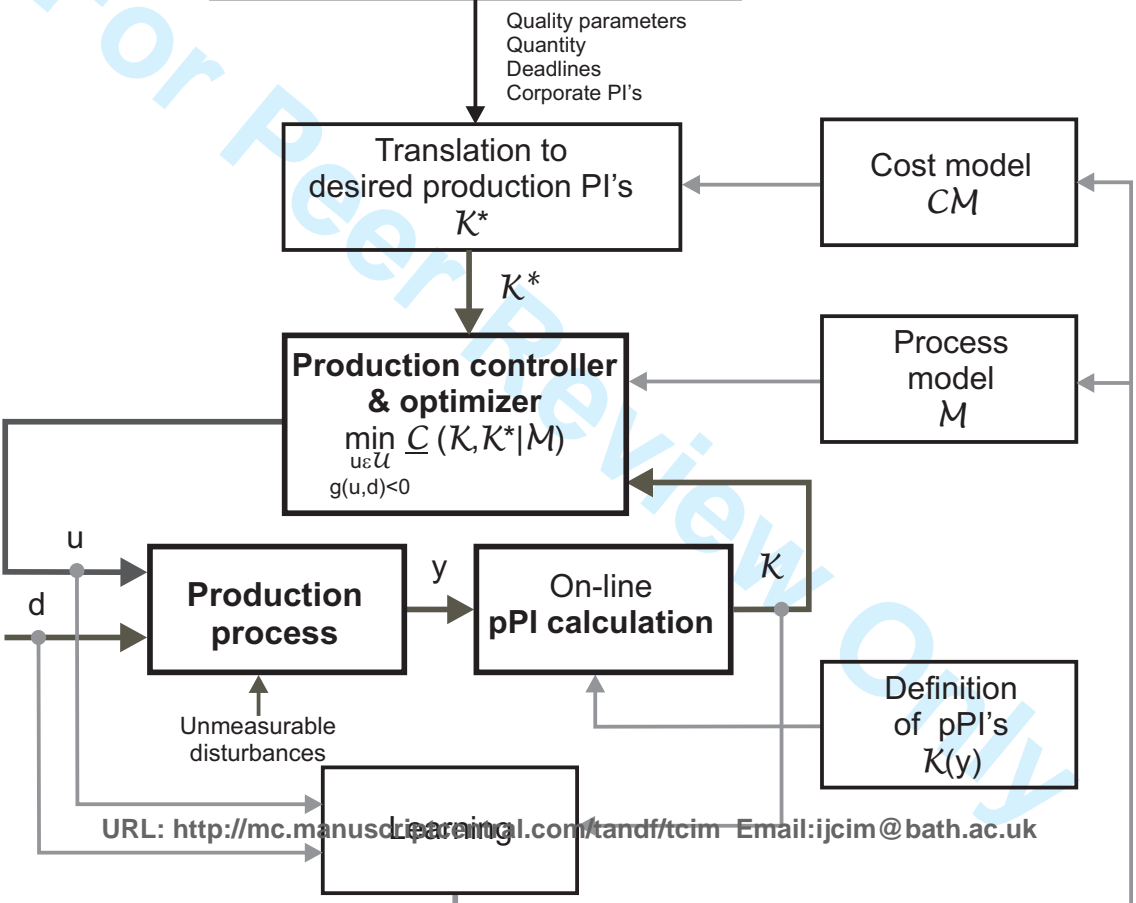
For Peer Review Only

Quality parameters
Quantity
Deadlines
Corporate PI's

Translation to desired production PI's $\mathcal{K}^*$

Cost model $\mathcal{CM}$

$\mathcal{K}^*$

Production controller & optimizer
$\min_{u \varepsilon \mathcal{U}} \underline{C}(\mathcal{K},\mathcal{K}^*|\mathcal{M})$
g(u,d)<0

Process model $\mathcal{M}$

u

d

Production process

y

On-line pPI calculation

$\mathcal{K}$

Unmeasurable disturbances

Definition of pPI's $\mathcal{K}$(y)

Learning

URL: http://mc.manuscriptcentral.com/tandf/tcim Email:ijcim@bath.ac.uk